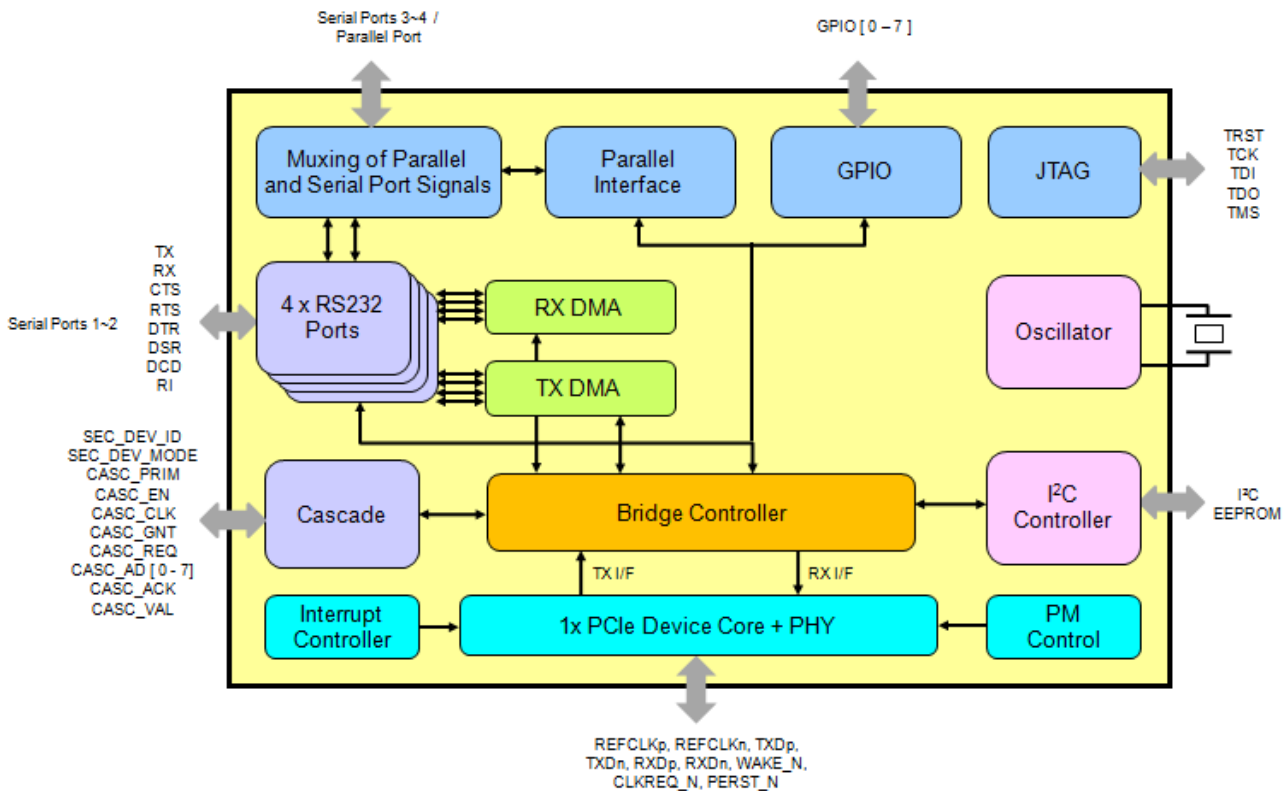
Serial Ports 3~4 / Parallel Port

GPIO [ 0 – 7 ]

Muxing of Parallel and Serial Port Signals

Parallel Interface

GPIO

JTAG

TRST
TCK
TDI
TDO
TMS

TX
RX
CTS
RTS
DTR
DSR
DCD
RI

Serial Ports 1~2

4 x RS232 Ports

RX DMA

TX DMA

Oscillator

SEC_DEV_ID
SEC_DEV_MODE
CASC_PRIM
CASC_EN
CASC_CLK
CASC_GNT
CASC_REQ
CASC_AD [ 0 - 7]
CASC_ACK
CASC_VAL

Cascade

Bridge Controller

$I^2C$ Controller

$I^2C$ EEPROM

TX I/F

RX I/F

Interrupt Controller

1x PCIe Device Core + PHY

PM Control

REFCLKp, REFCLKn, TXDp, TXDn, RXDp, RXDn, WAKE_N, CLKREQ_N, PERST_N